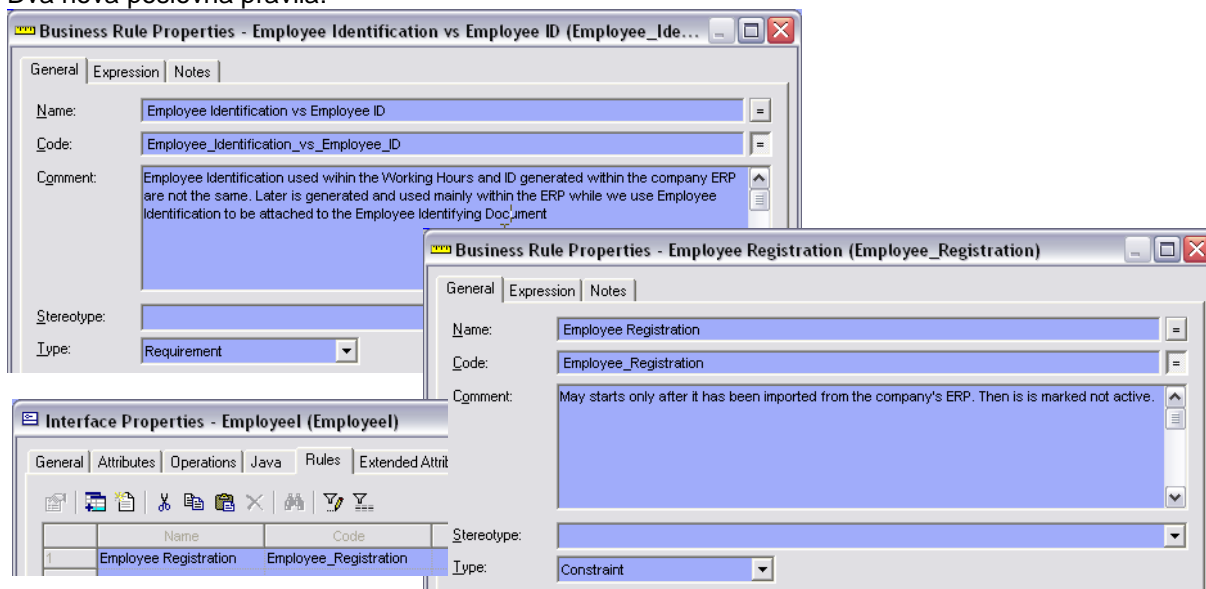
Dva nová poslovna pravila:

Business Rule Properties - Employee Identification vs Employee ID (Employee_Ide...

General | Expression | Notes

Name: Employee Identification vs Employee ID

Code: Employee_Identification_vs_Employee_ID

Comment: Employee Identification used wihin the Working Hours and ID generated within the company ERP are not the same. Later is generated and used mainly within the ERP while we use Employee Identification to be attached to the Employee Identifying Document

Stereotype:

Type: Requirement

Business Rule Properties - Employee Registration (Employee_Registration)

General | Expression | Notes

Name: Employee Registration

Code: Employee_Registration

Comment: May starts only after it has been imported from the company's ERP. Then is is marked not active.

Stereotype:

Type: Constraint

Interface Properties - EmployeeI (EmployeeI)

General | Attributes | Operations | Java | Rules | Extended Attri

| | Name | Code |
|---|---|---|
| 1 | Employee Registration | Employee_Registration |